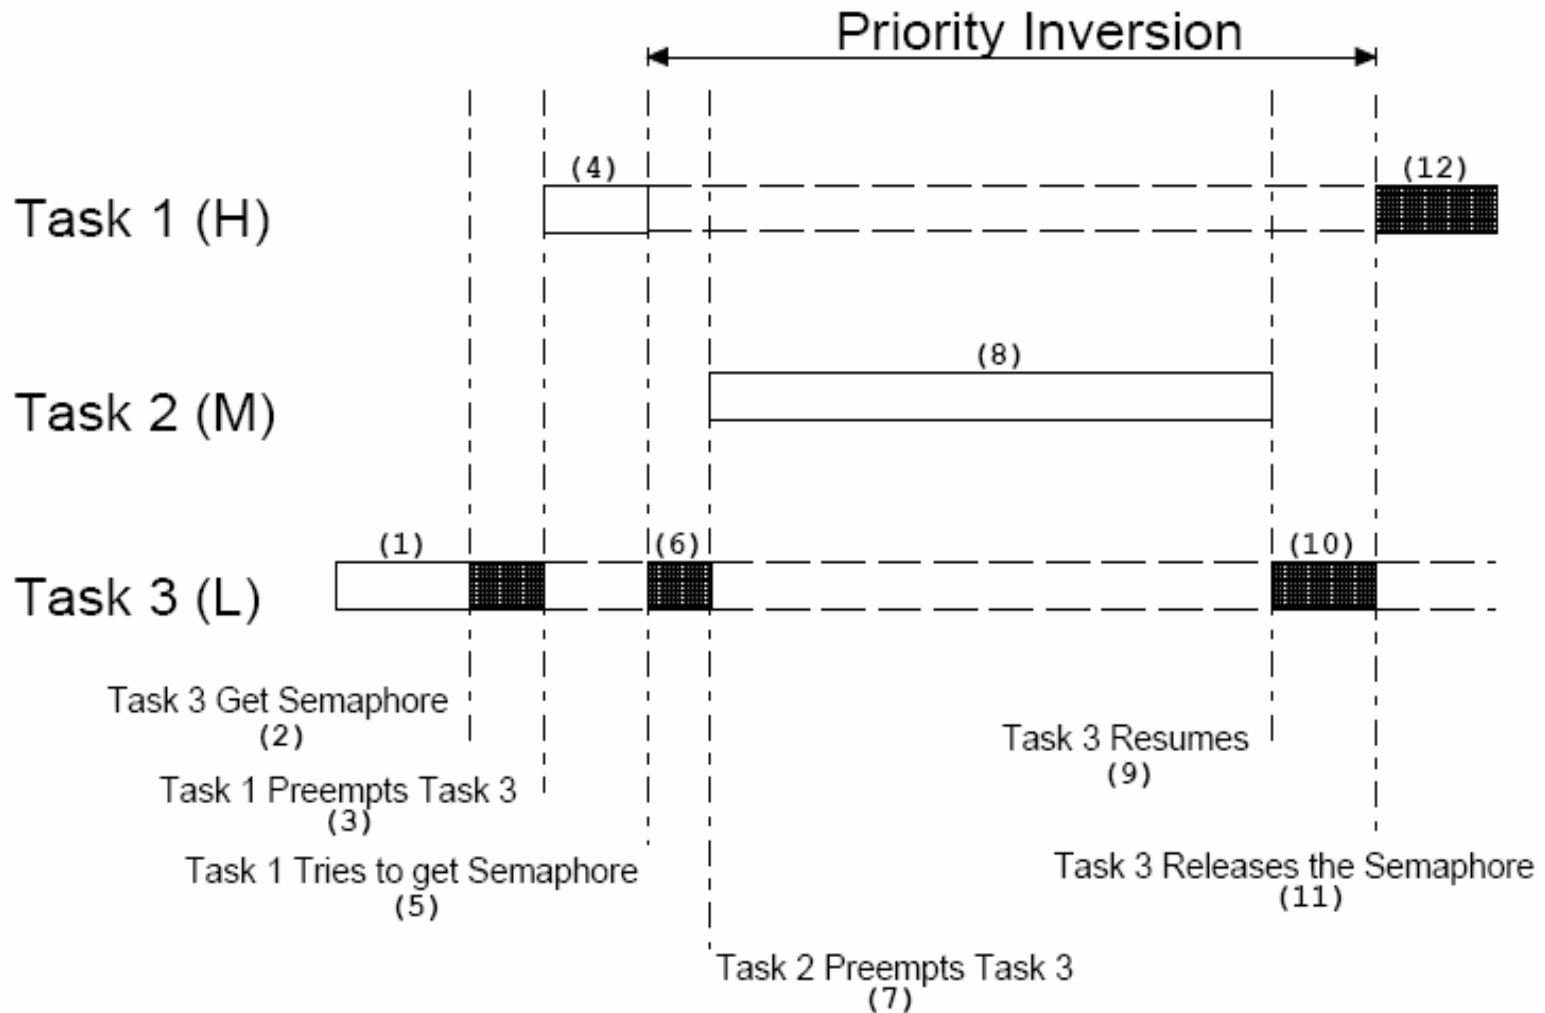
Priority Inversion

(4)

(12)

Task 1 (H)

(8)

Task 2 (M)

(1)

(6)

(10)

Task 3 (L)

Task 3 Get Semaphore
(2)

Task 1 Preempts Task 3
(3)

Task 1 Tries to get Semaphore
(5)

Task 2 Preempts Task 3
(7)

Task 3 Resumes
(9)

Task 3 Releases the Semaphore
(11)